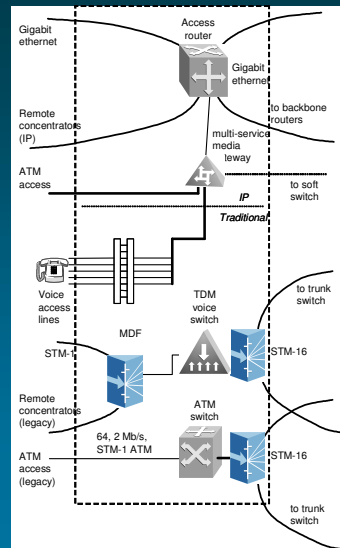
Gigabit ethernet

Access router

Gigabit ethernet

to backbone routers

Remote concentrators (IP)

multi-service media teway

ATM access

to soft switch

IP

Traditional

Voice access lines

MDF

TDM voice switch

to trunk switch

STM-1

STM-16

Remote concentrators (legacy)

ATM switch

64, 2 Mb/s, STM-1 ATM

ATM access (legacy)

STM-16

to trunk switch